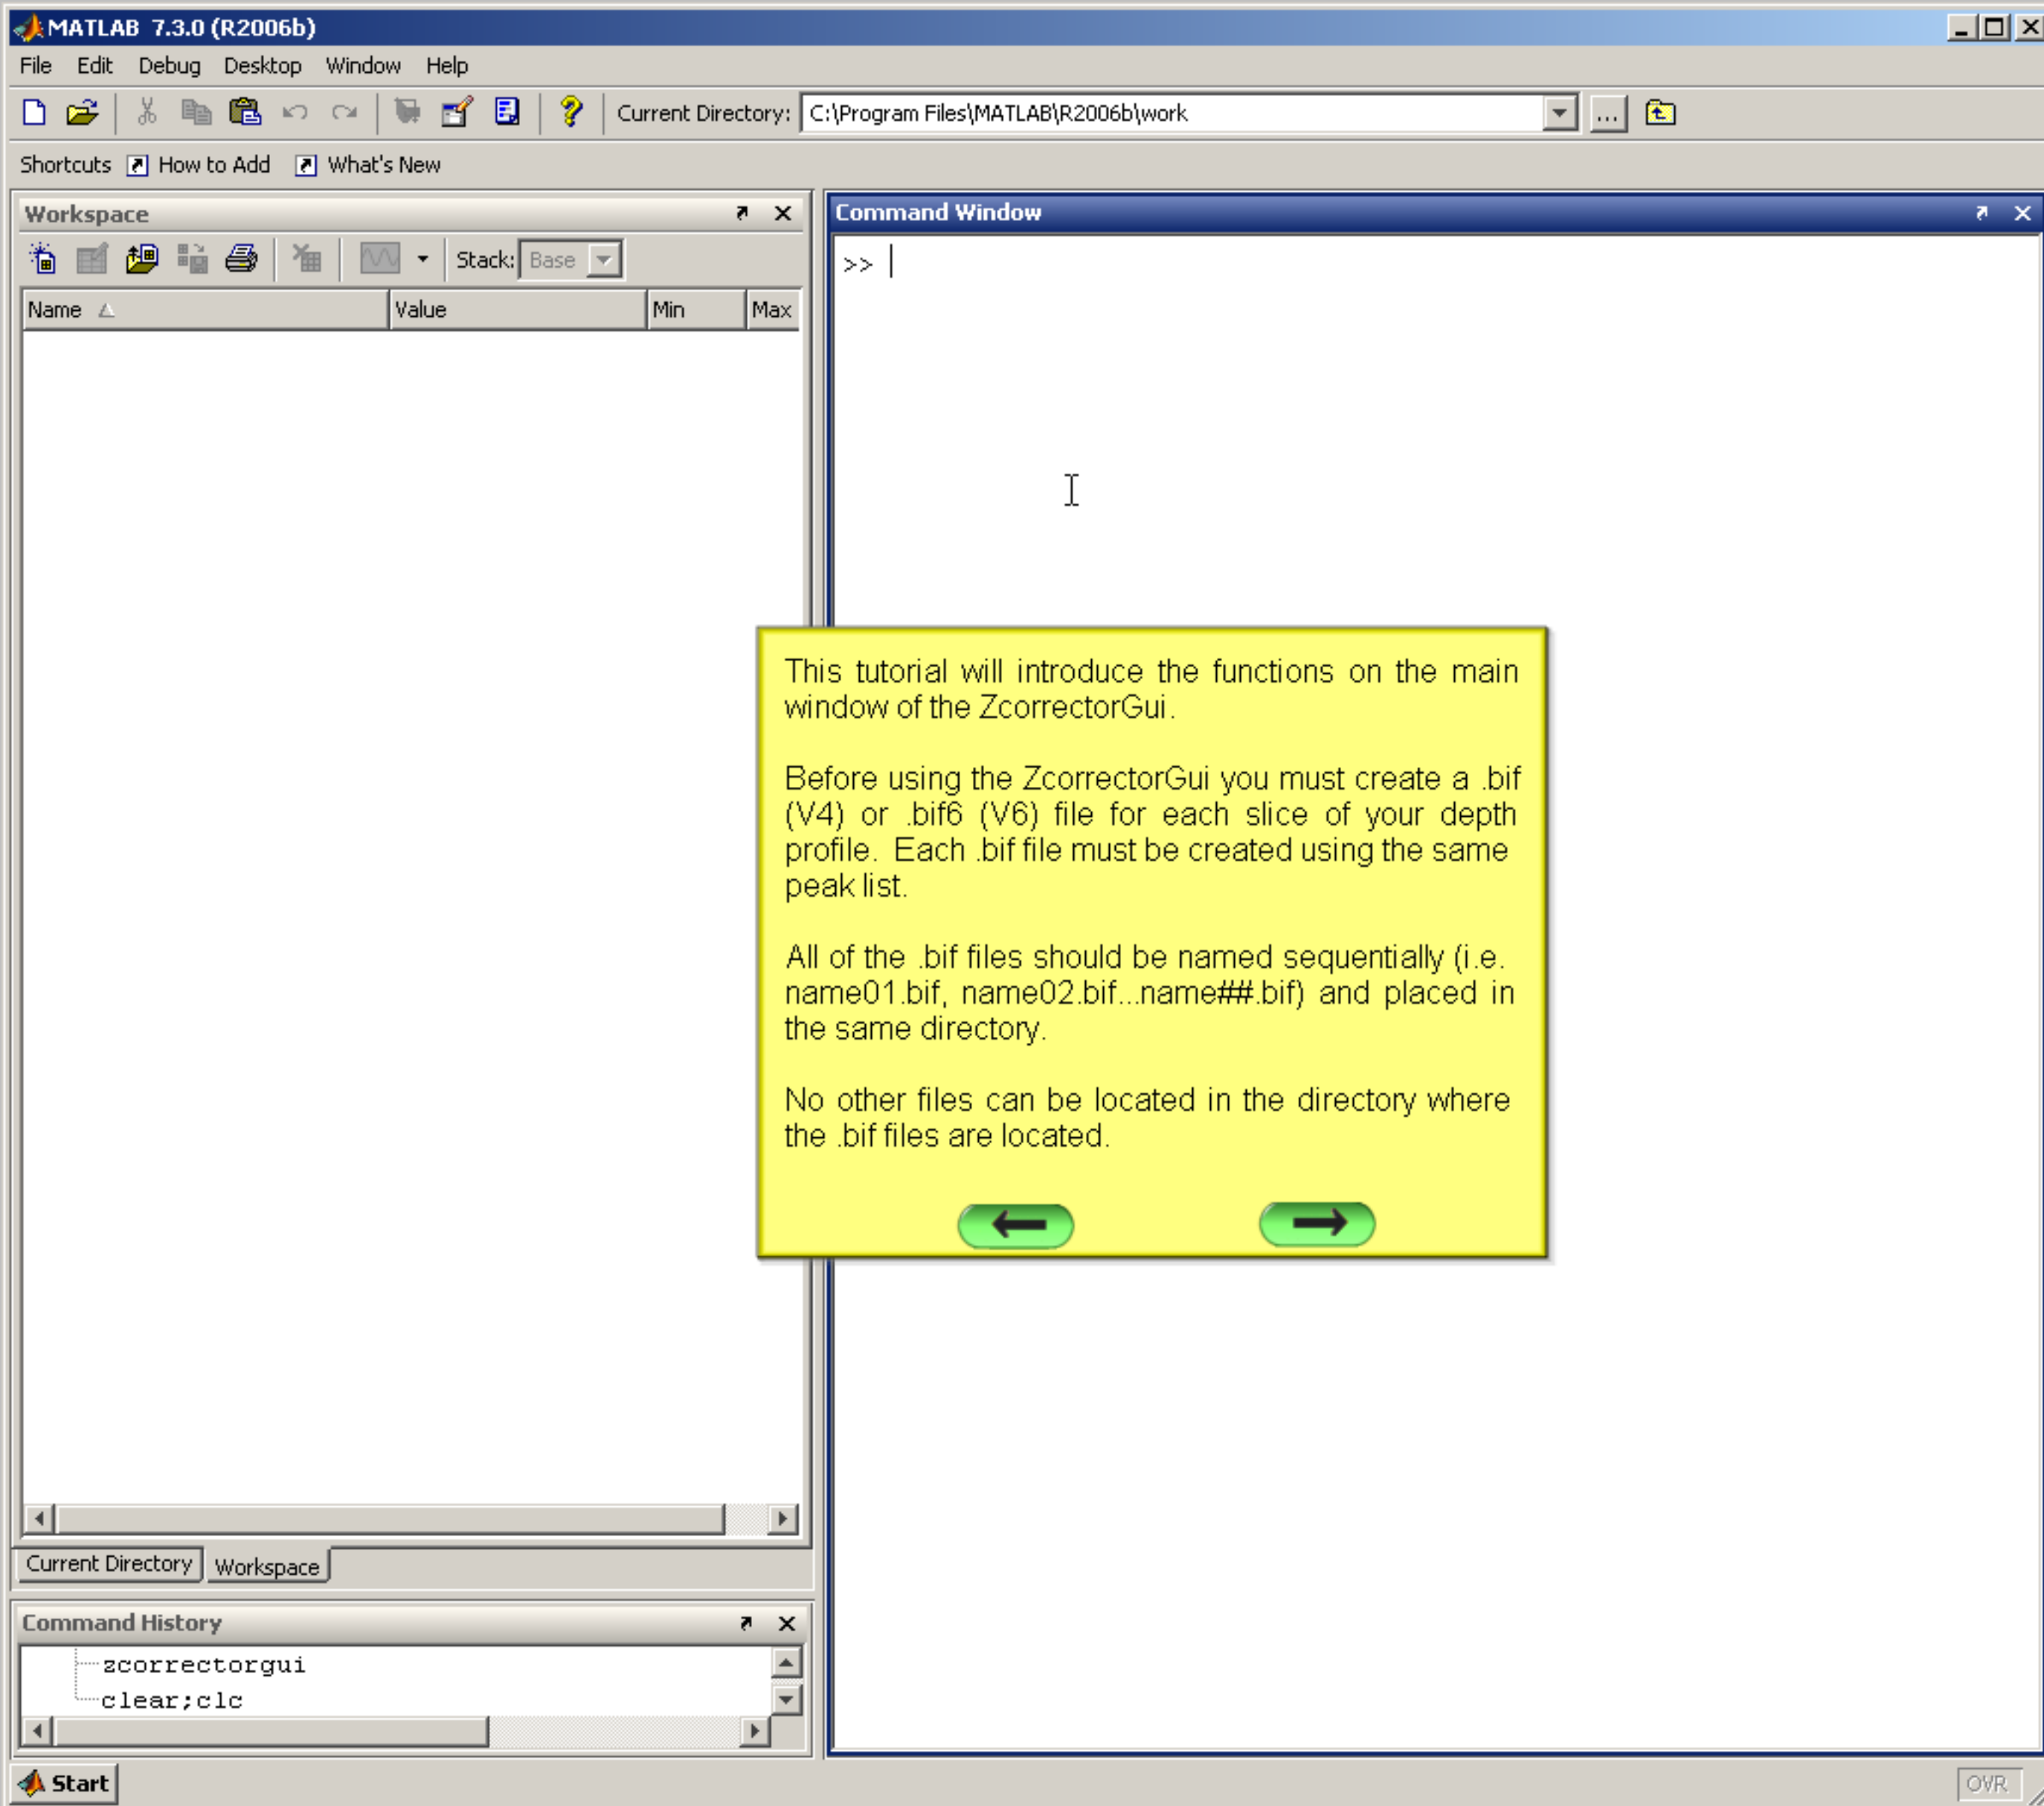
MATLAB 7.3.0 (R2006b)

File Edit Debug Desktop Window Help

Current Directory: C:\Program Files\MATLAB\R2006b\work

Shortcuts How to Add What's New

Workspace

Stack: Base

| Name | Value | Min | Max |
|---|---|---|---|

Current Directory Workspace

Command History

zcorrectorgui
clear;clc

Command Window

>>

This tutorial will introduce the functions on the main window of the ZcorrectorGui.

Before using the ZcorrectorGui you must create a .bif (V4) or .bif6 (V6) file for each slice of your depth profile. Each .bif file must be created using the same peak list.

All of the .bif files should be named sequentially (i.e. name01.bif, name02.bif...name##.bif) and placed in the same directory.

No other files can be located in the directory where the .bif files are located.

Start

OVR